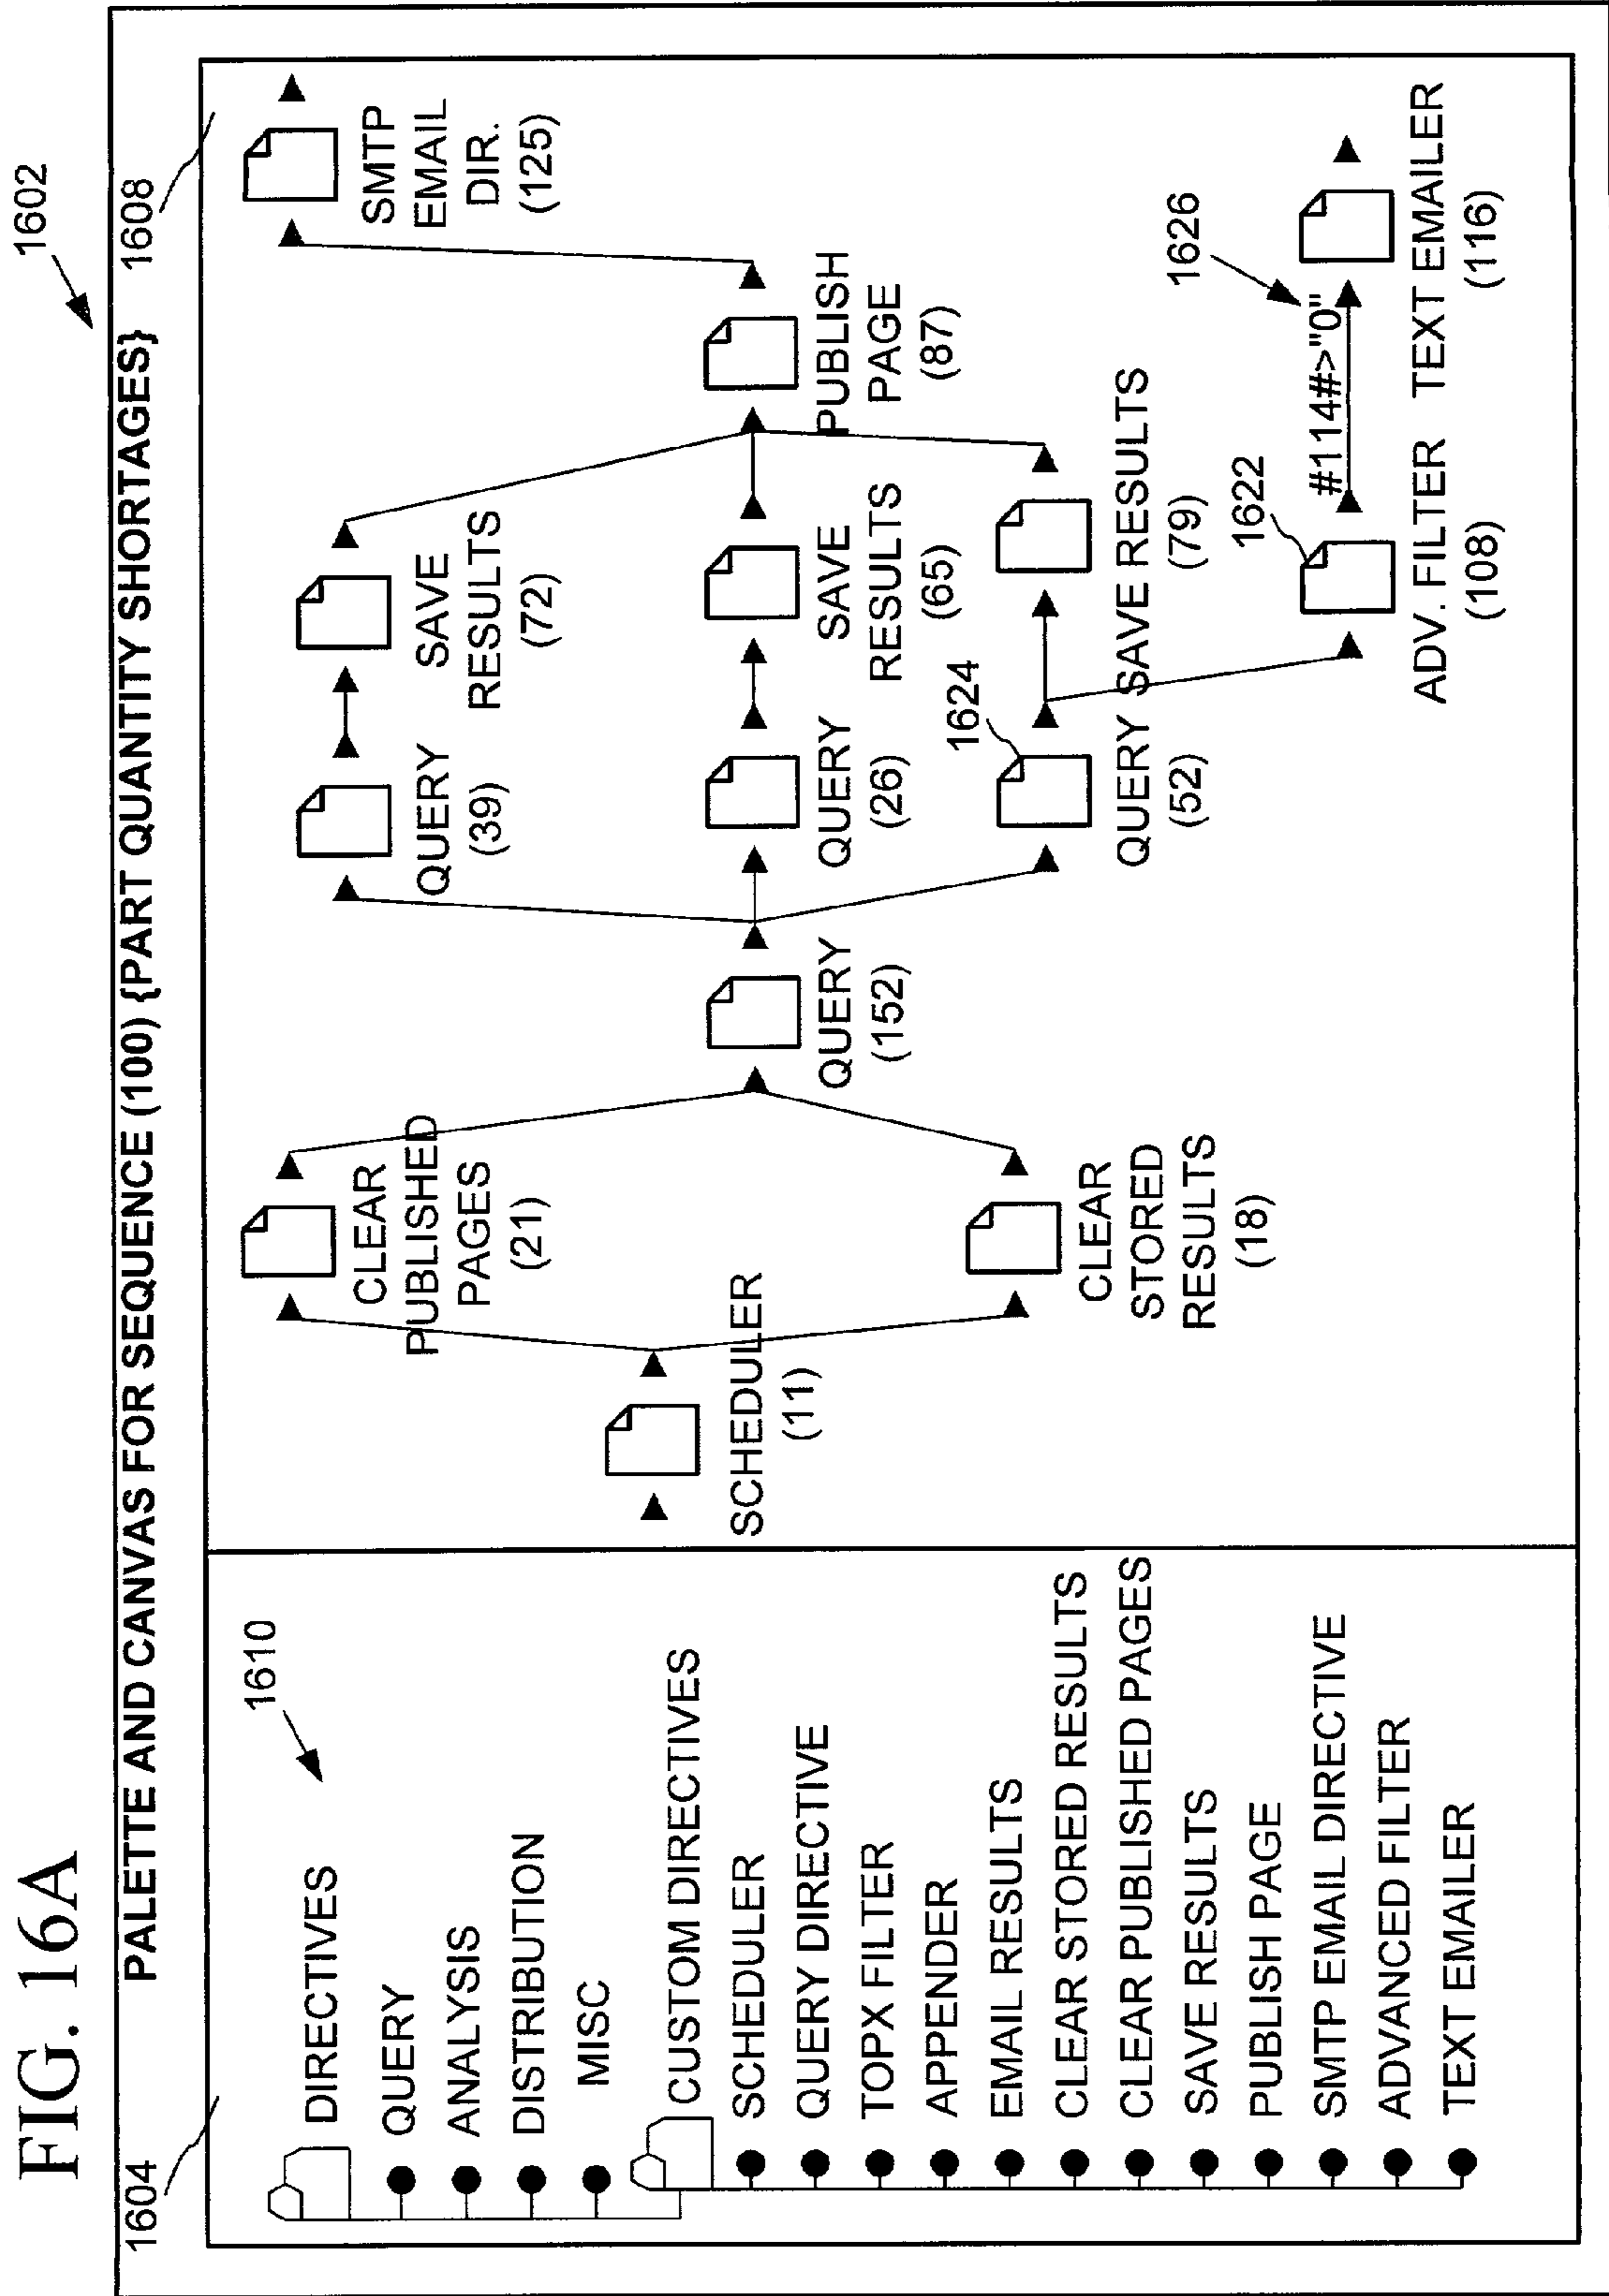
FIG. 16A

1602

PALETTE AND CANVAS FOR SEQUENCE (100) {PART QUANTITY SHORTAGES}

1604

1608

1610

DIRECTIVES
QUERY
ANALYSIS
DISTRIBUTION
MISC
CUSTOM DIRECTIVES
SCHEDULER
QUERY DIRECTIVE
TOPX FILTER
APPENDER
EMAIL RESULTS
CLEAR STORED RESULTS
CLEAR PUBLISHED PAGES
SAVE RESULTS
PUBLISH PAGE
SMTP EMAIL DIRECTIVE
ADVANCED FILTER
TEXT EMAILER

SCHEDULER (11)

CLEAR PUBLISHED PAGES (21)

CLEAR STORED RESULTS (18)

QUERY (152)

QUERY (39)

SAVE RESULTS (72)

QUERY (26)

SAVE RESULTS (65)

1624

QUERY (52)

SAVE RESULTS (79)

PUBLISH PAGE (87)

SMTP EMAIL DIR. (125)

1622

ADV. FILTER (108)

#114#>"0"

1626

TEXT EMAILER (116)